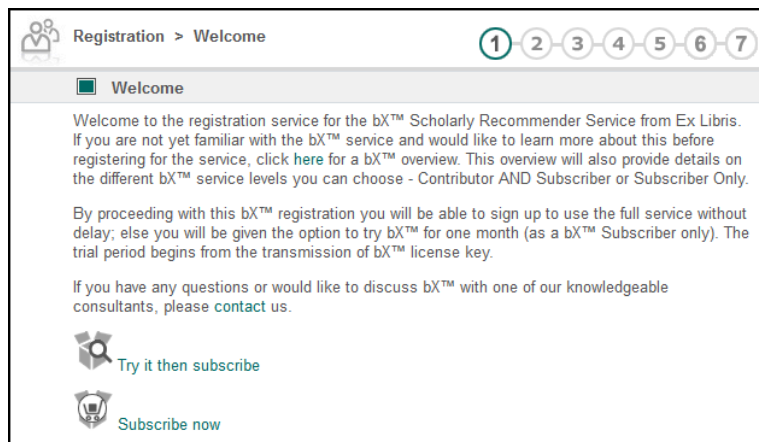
Registration > Welcome

1 2 3 4 5 6 7

Welcome

Welcome to the registration service for the bX™ Scholarly Recommender Service from Ex Libris. If you are not yet familiar with the bX™ service and would like to learn more about this before registering for the service, click here for a bX™ overview. This overview will also provide details on the different bX™ service levels you can choose - Contributor AND Subscriber or Subscriber Only.

By proceeding with this bX™ registration you will be able to sign up to use the full service without delay; else you will be given the option to try bX™ for one month (as a bX™ Subscriber only). The trial period begins from the transmission of bX™ license key.

If you have any questions or would like to discuss bX™ with one of our knowledgeable consultants, please contact us.

Try it then subscribe

Subscribe now